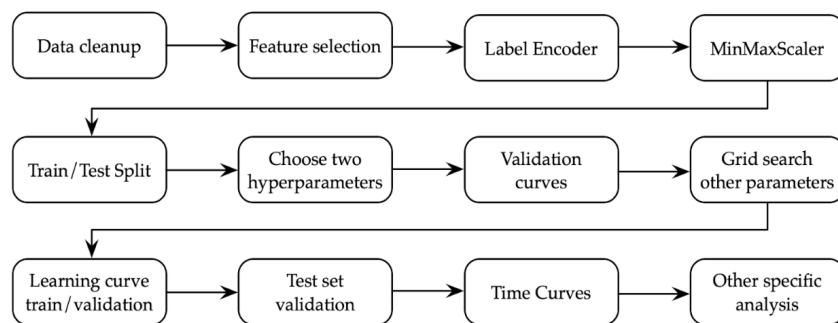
Data cleanup

Feature selection

Label Encoder

MinMaxScaler

Train/Test Split

Choose two hyperparameters

Validation curves

Grid search other parameters

Learning curve train/validation

Test set validation

Time Curves

Other specific analysis